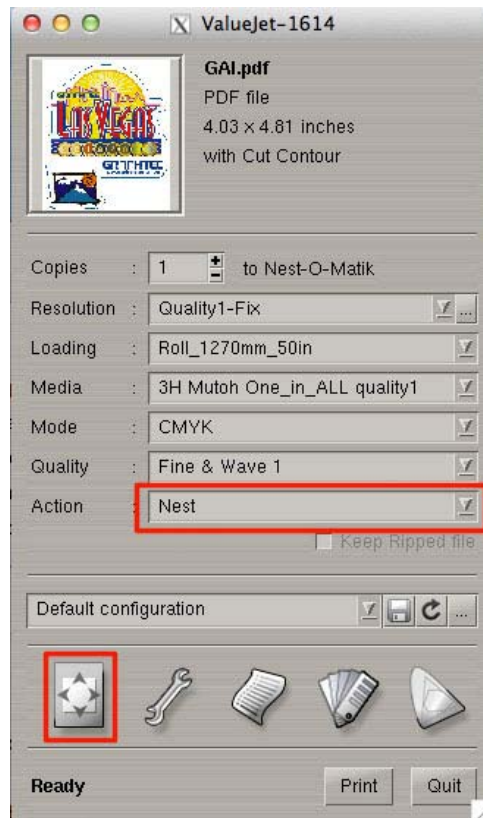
ValueJet-1614

GAI.pdf
PDF file
4.03 x 4.81 inches
with Cut Contour

Copies : 1 to Nest-O-Matik
Resolution : Quality1-Fix
Loading : Roll_1270mm_50in
Media : 3H Mutoh One_in_ALL quality1
Mode : CMYK
Quality : Fine & Wave 1
Action : Nest

Keep Ripped file

Default configuration

Ready

Print

Quit